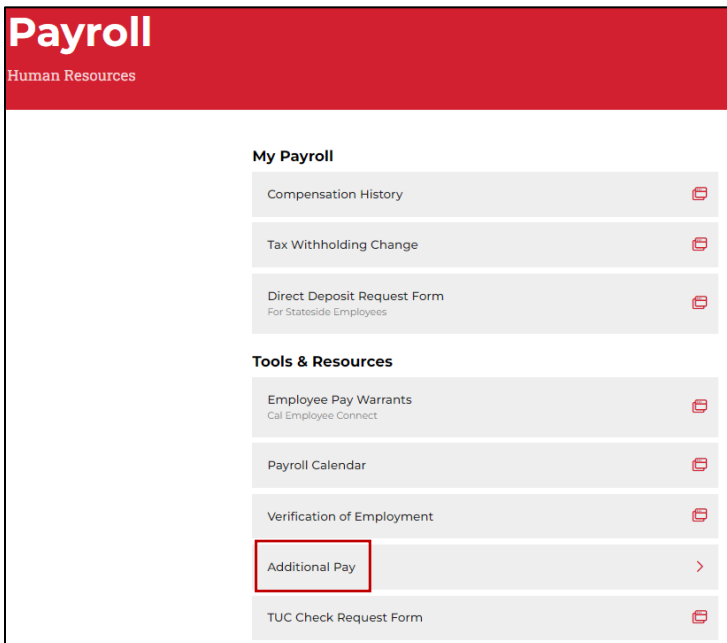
Payroll
Human Resources

My Payroll

Compensation History

Tax Withholding Change

Direct Deposit Request Form
For Stateside Employees

Tools & Resources

Employee Pay Warrants
Cal Employee Connect

Payroll Calendar

Verification of Employment

Additional Pay

TUC Check Request Form